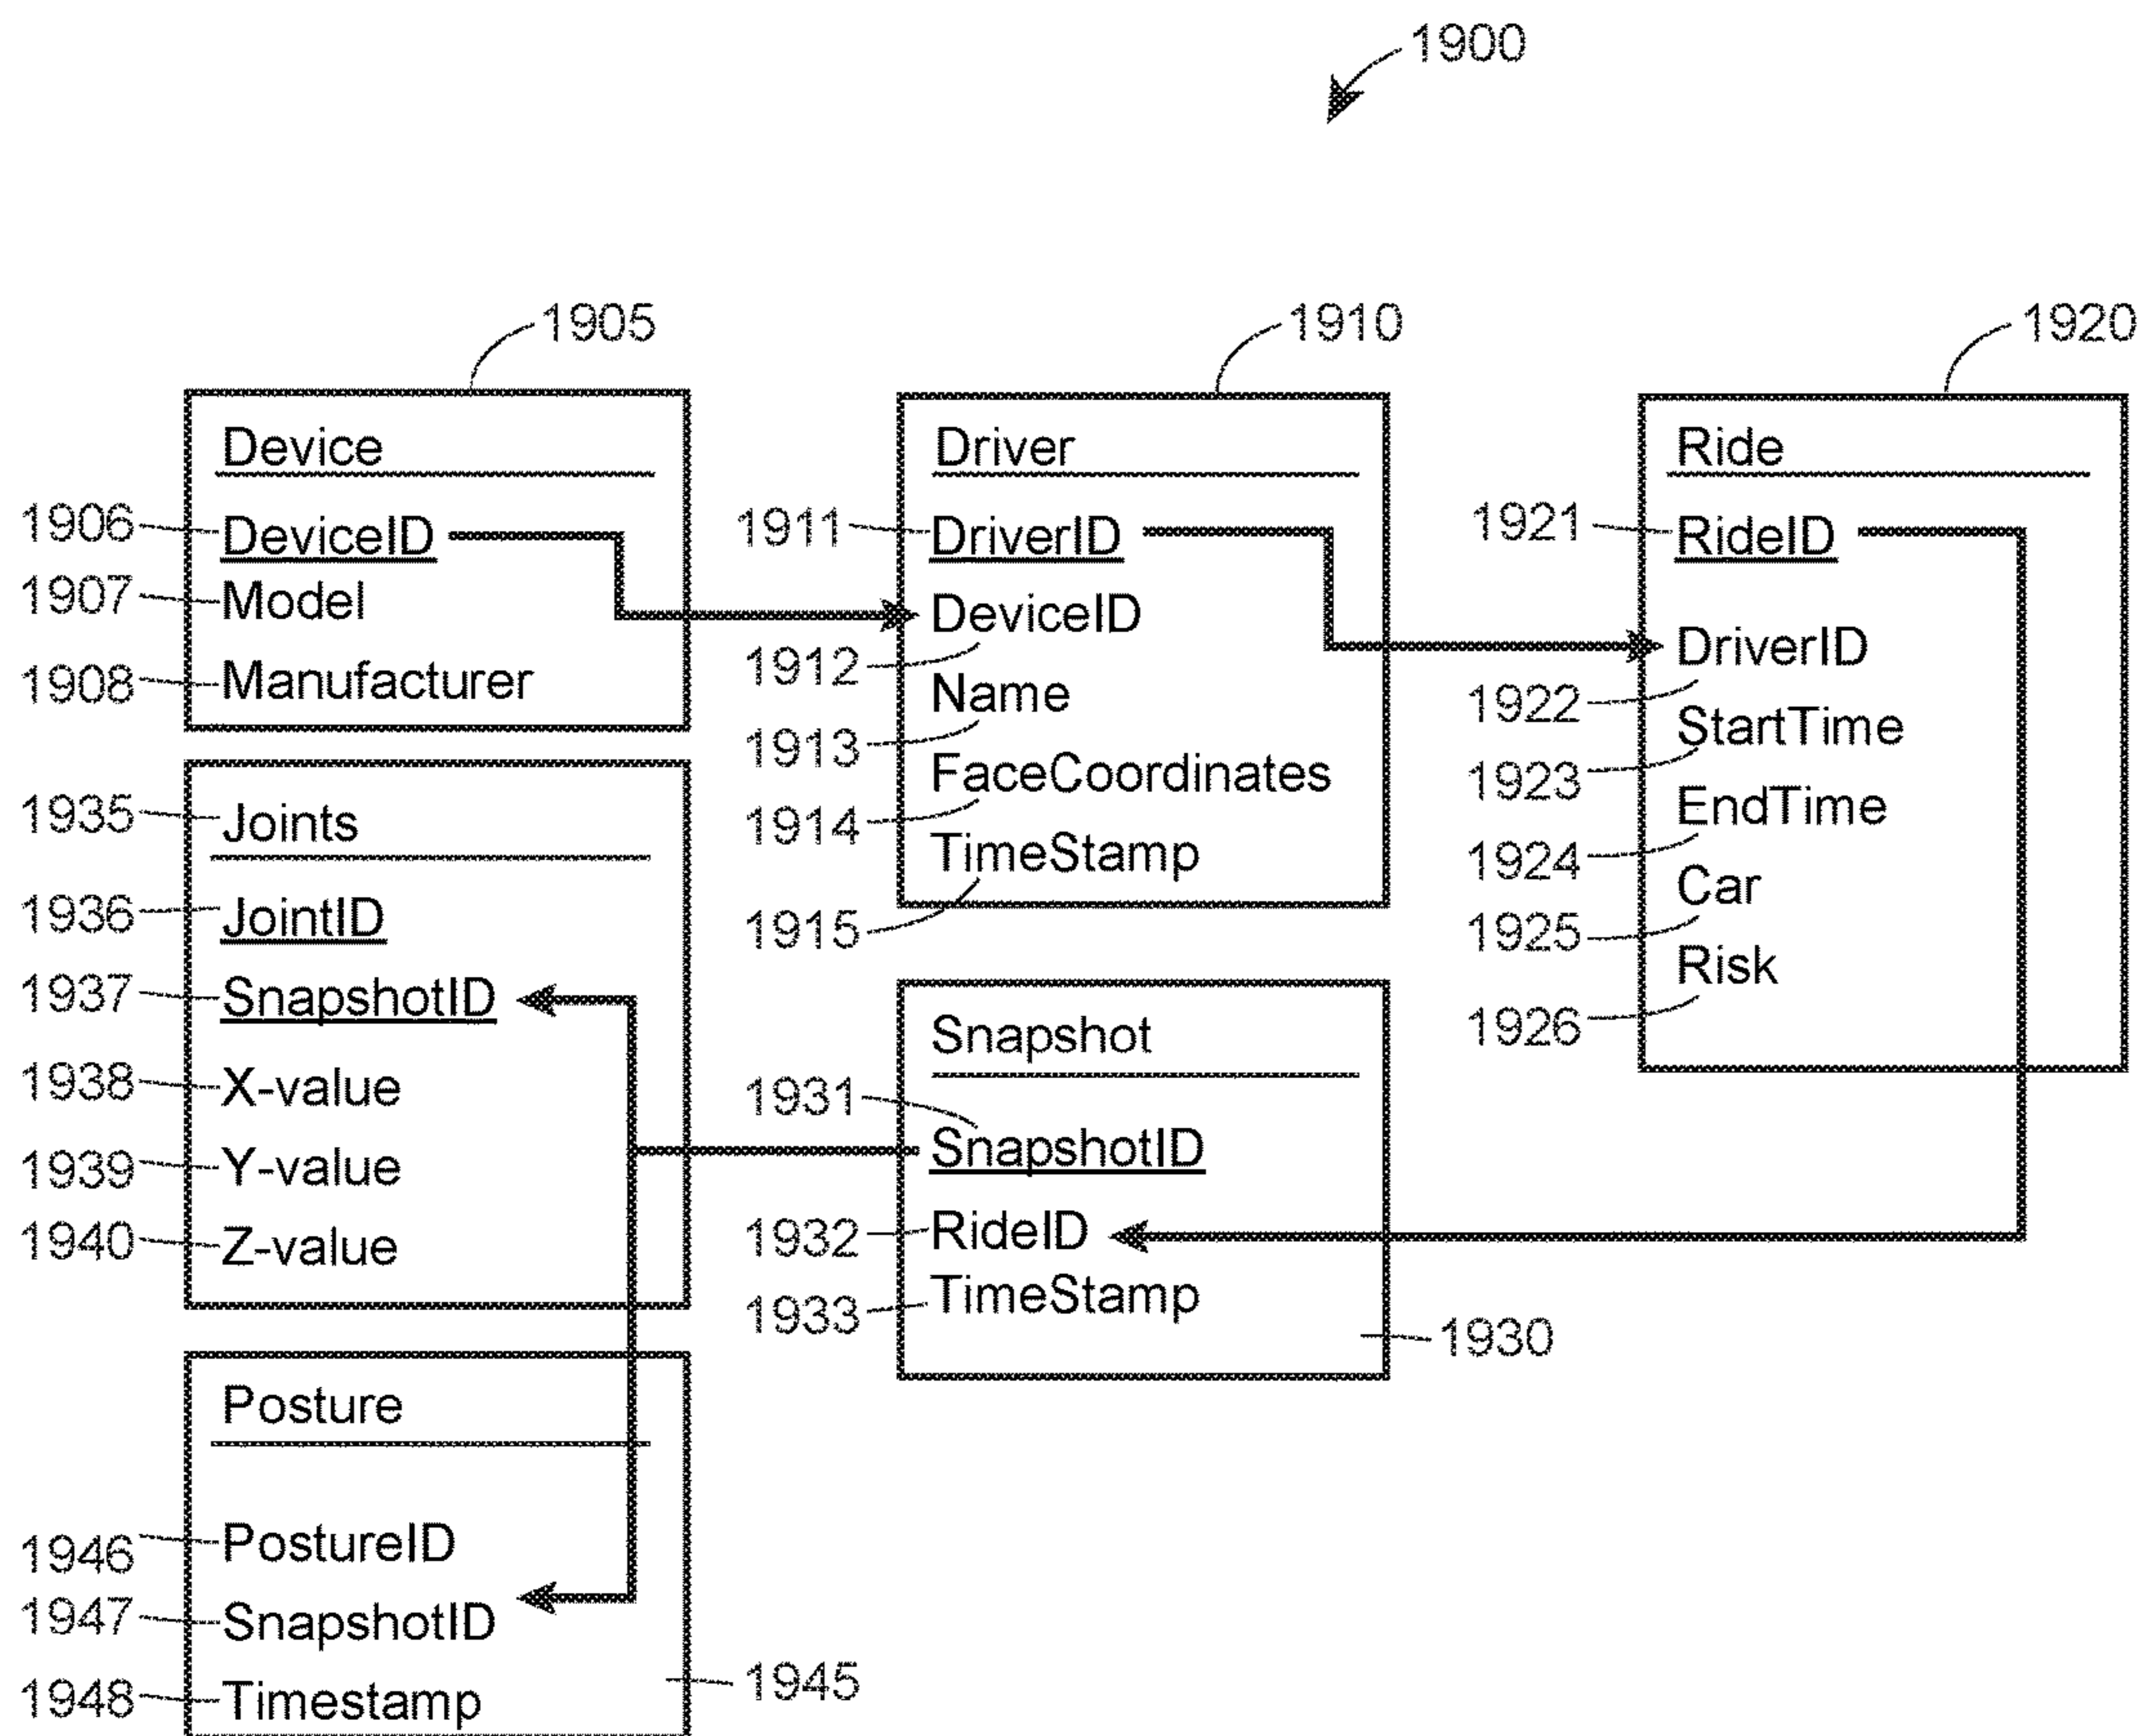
1900

1905
Device
1906 DeviceID
1907 Model
1908 Manufacturer

1910
Driver
1911 DriverID
DeviceID
1912
Name
1913
FaceCoordinates
1914
TimeStamp
1915

1920
Ride
1921 RideID
DriverID
1922
StartTime
1923
EndTime
1924
Car
1925
Risk
1926

1935 Joints
1936 JointID
1937 SnapshotID
1938 X-value
1939 Y-value
1940 Z-value

Snapshot
1931
SnapshotID
1932 RideID
1933 TimeStamp
1930

Posture
1946 PostureID
1947 SnapshotID
1948 Timestamp
1945